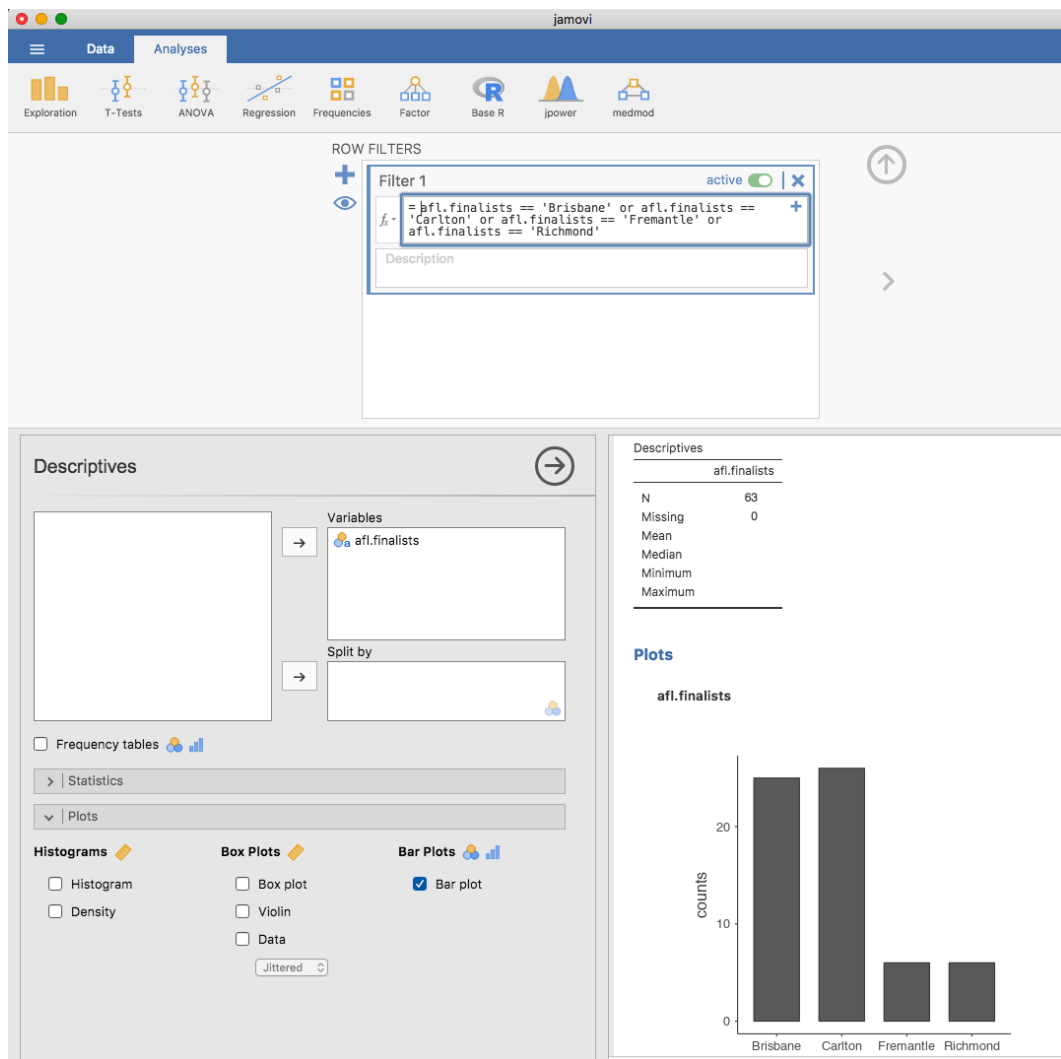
jamovi

Data Analyses

Exploration T-Tests ANOVA Regression Frequencies Factor Base R jpower medmod

ROW FILTERS

Filter 1 active

= afl.finalists == 'Brisbane' or afl.finalists == 'Carlton' or afl.finalists == 'Fremantle' or afl.finalists == 'Richmond'

Description

Descriptives

Variables

afl.finalists

Split by

Frequency tables

> Statistics

Plots

Histograms

Histogram

Density

Box Plots

Box plot

Violin

Data

Jittered

Bar Plots

Bar plot

Descriptives

| | afl.finalists |
|---|---|
| N | 63 |
| Missing | 0 |
| Mean | |
| Median | |
| Minimum | |
| Maximum | |

Plots

afl.finalists

counts

20

10

0

Brisbane Carlton Fremantle Richmond